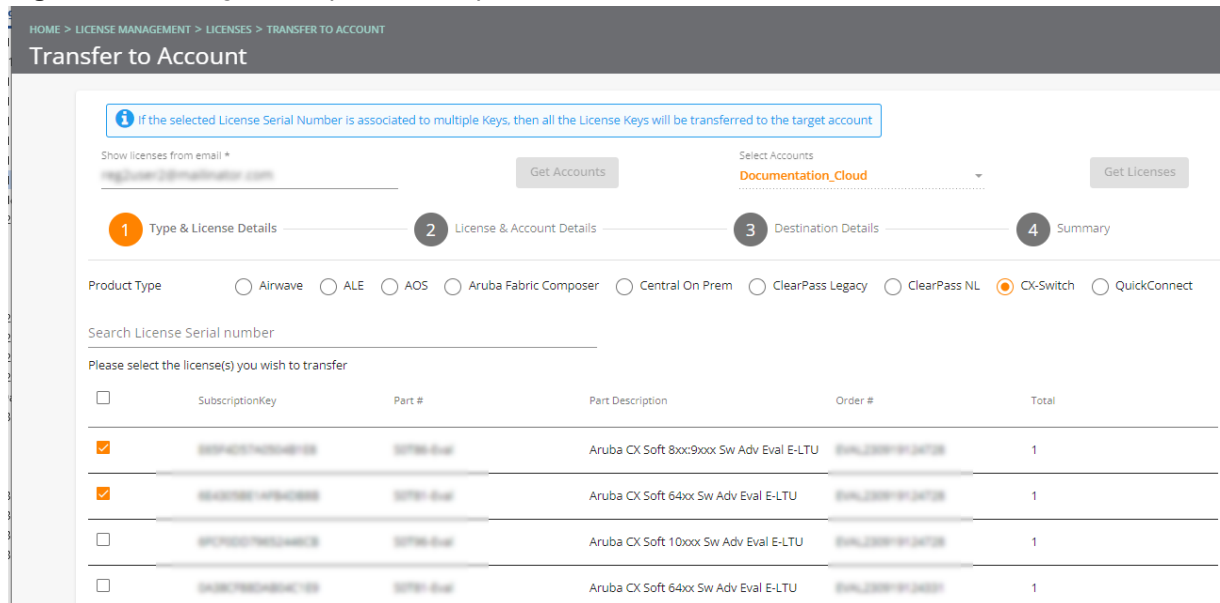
HOME > LICENSE MANAGEMENT > LICENSES > TRANSFER TO ACCOUNT

Transfer to Account

If the selected License Serial Number is associated to multiple Keys, then all the License Keys will be transferred to the target account

Show licenses from email *
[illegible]

Get Accounts

Select Accounts
Documentation_Cloud

Get Licenses

1 Type & License Details
2 License & Account Details
3 Destination Details
4 Summary

Product Type Airwave ALE AOS Aruba Fabric Composer Central On Prem ClearPass Legacy ClearPass NL CX-Switch QuickConnect

Search License Serial number

Please select the license(s) you wish to transfer

| | SubscriptionKey | Part # | Part Description | Order # | Total |
|---|---|---|---|---|---|
| ☑ | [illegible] | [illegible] | Aruba CX Soft 8xx:9xxx Sw Adv Eval E-LTU | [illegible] | 1 |
| ☑ | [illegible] | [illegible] | Aruba CX Soft 64xx Sw Adv Eval E-LTU | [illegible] | 1 |
| ☐ | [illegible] | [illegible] | Aruba CX Soft 10xxx Sw Adv Eval E-LTU | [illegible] | 1 |
| ☐ | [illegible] | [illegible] | Aruba CX Soft 64xx Sw Adv Eval E-LTU | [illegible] | 1 |